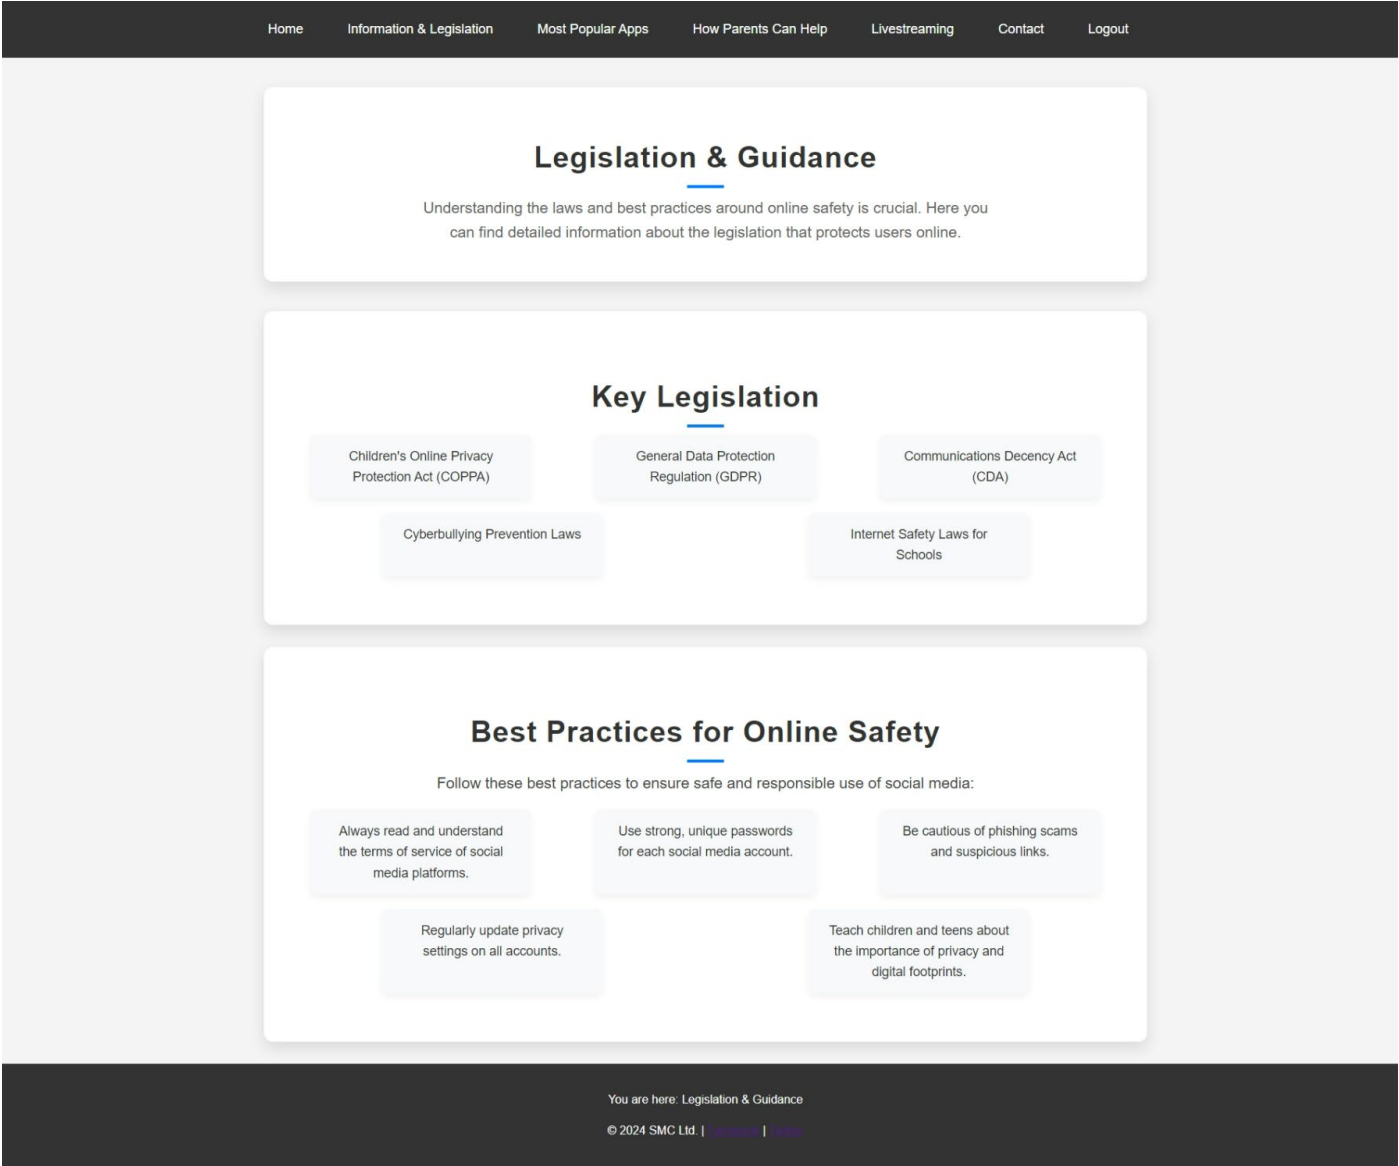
Home Information & Legislation Most Popular Apps How Parents Can Help Livestreaming Contact Logout

Legislation & Guidance

Understanding the laws and best practices around online safety is crucial. Here you can find detailed information about the legislation that protects users online.

Key Legislation

Children's Online Privacy Protection Act (COPPA)

General Data Protection Regulation (GDPR)

Communications Decency Act (CDA)

Cyberbullying Prevention Laws

Internet Safety Laws for Schools

Best Practices for Online Safety

Follow these best practices to ensure safe and responsible use of social media:

Always read and understand the terms of service of social media platforms.

Use strong, unique passwords for each social media account.

Be cautious of phishing scams and suspicious links.

Regularly update privacy settings on all accounts.

Teach children and teens about the importance of privacy and digital footprints.

You are here: Legislation & Guidance

© 2024 SMC Ltd. | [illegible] | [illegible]